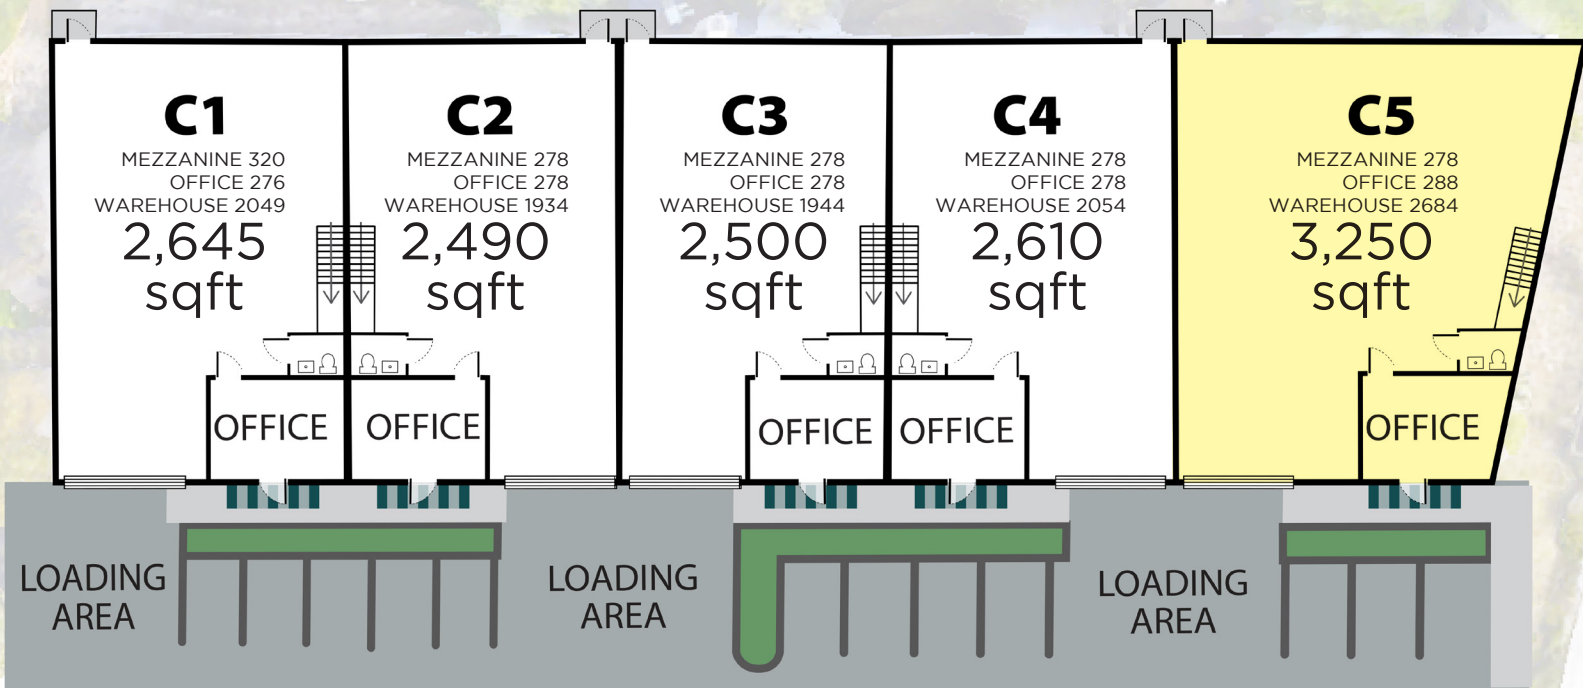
C1
MEZZANINE 320
OFFICE 276
WAREHOUSE 2049
2,645
sqft

C2
MEZZANINE 278
OFFICE 278
WAREHOUSE 1934
2,490
sqft

C3
MEZZANINE 278
OFFICE 278
WAREHOUSE 1944
2,500
sqft

C4
MEZZANINE 278
OFFICE 278
WAREHOUSE 2054
2,610
sqft

C5
MEZZANINE 278
OFFICE 288
WAREHOUSE 2684
3,250
sqft

OFFICE
OFFICE
OFFICE
OFFICE
OFFICE

LOADING AREA
LOADING AREA
LOADING AREA